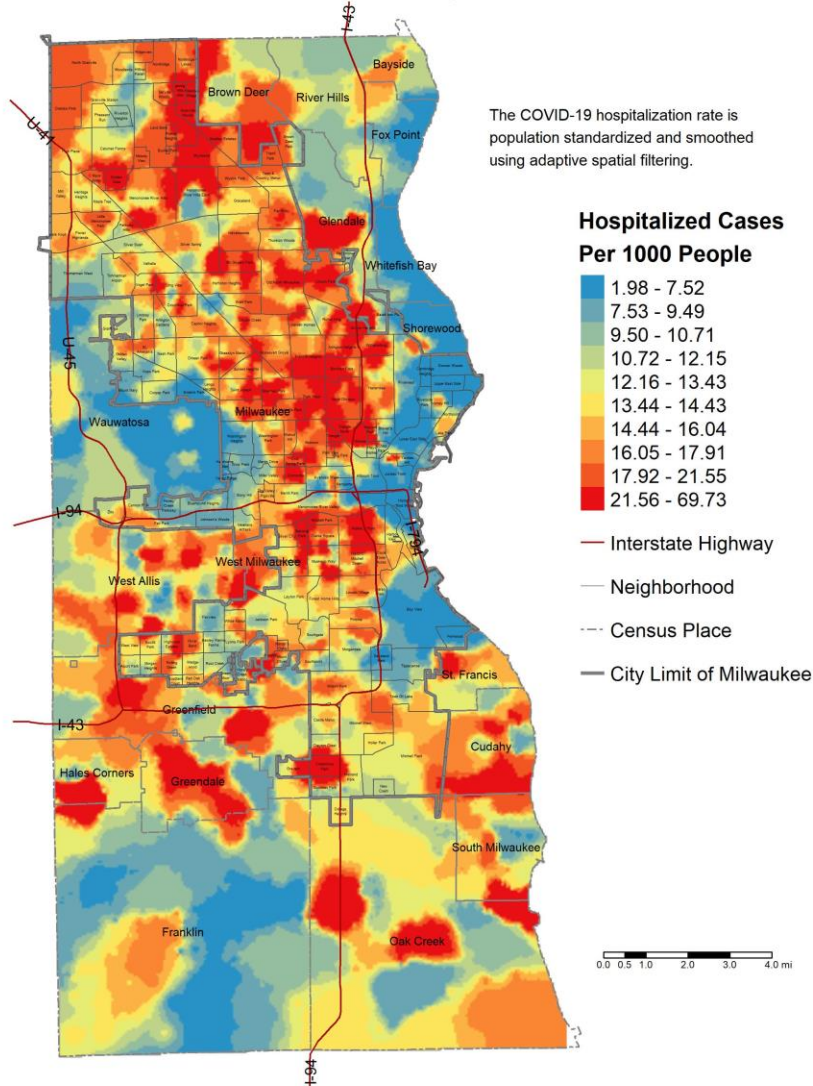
I-43

Bayside

Brown Deer

River Hills

U-41

Fox Point

The COVID-19 hospitalization rate is population standardized and smoothed using adaptive spatial filtering.

Glendale

Hospitalized Cases Per 1000 People

Whitefish Bay

| |
|---|
| 1.98 - 7.52 |
| 7.53 - 9.49 |
| 9.50 - 10.71 |
| 10.72 - 12.15 |
| 12.16 - 13.43 |
| 13.44 - 14.43 |
| 14.44 - 16.04 |
| 16.05 - 17.91 |
| 17.92 - 21.55 |
| 21.56 - 69.73 |

Shorewood

U-45

Wauwatosa

Milwaukee

I-94

I-794

Interstate Highway

West Milwaukee

West Allis

Neighborhood

Census Place

City Limit of Milwaukee

St. Francis

I-43

Greenfield

Cudahy

Hales Corners

Greendale

South Milwaukee

Franklin

Oak Creek

0.0 0.5 1.0 2.0 3.0 4.0 mi

I-94